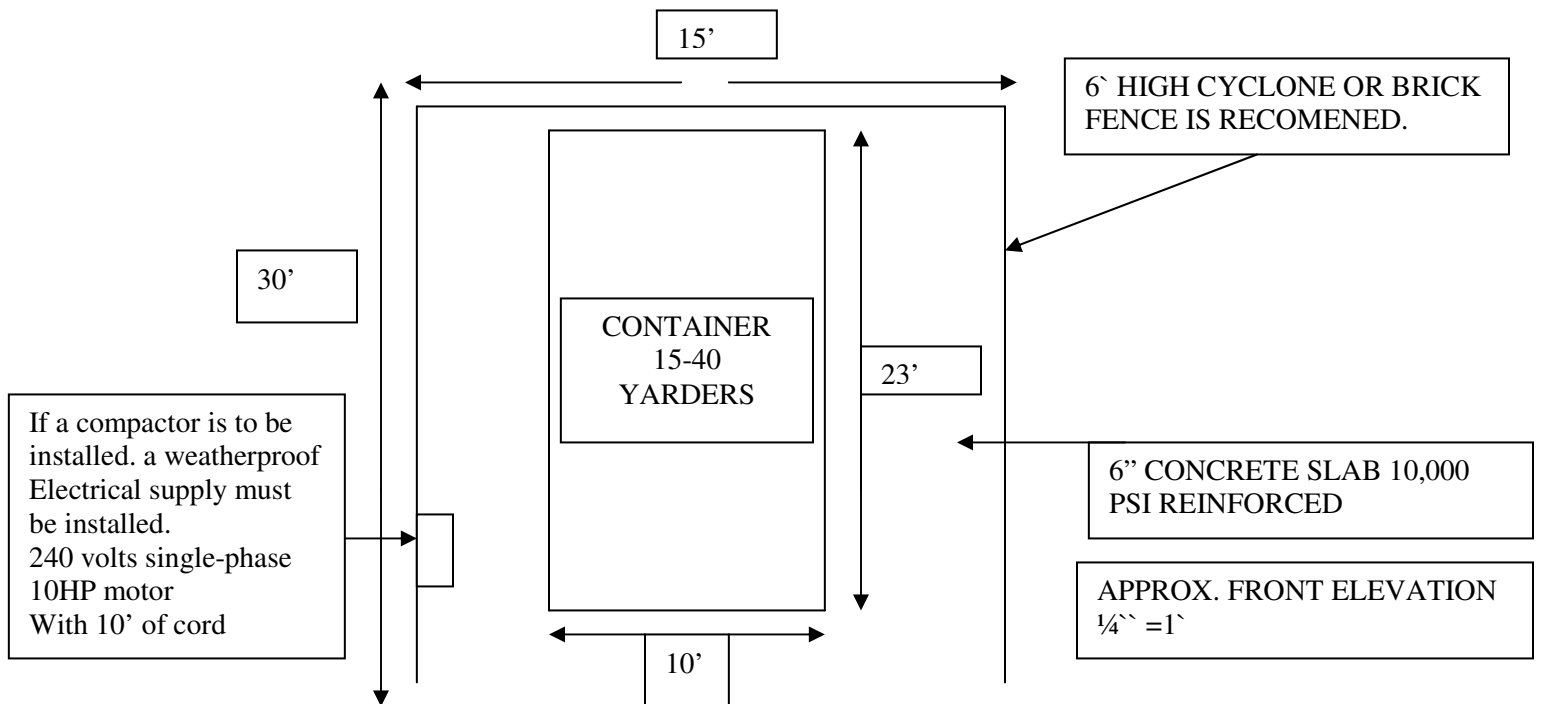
15'

6` HIGH CYCLONE OR BRICK FENCE IS RECOMENED.

30'

CONTAINER
15-40
YARDERS

23'

If a compactor is to be installed. a weatherproof Electrical supply must be installed.
240 volts single-phase
10HP motor
With 10' of cord

6" CONCRETE SLAB 10,000 PSI REINFORCED

APPROX. FRONT ELEVATION
¼`` =1`

10'